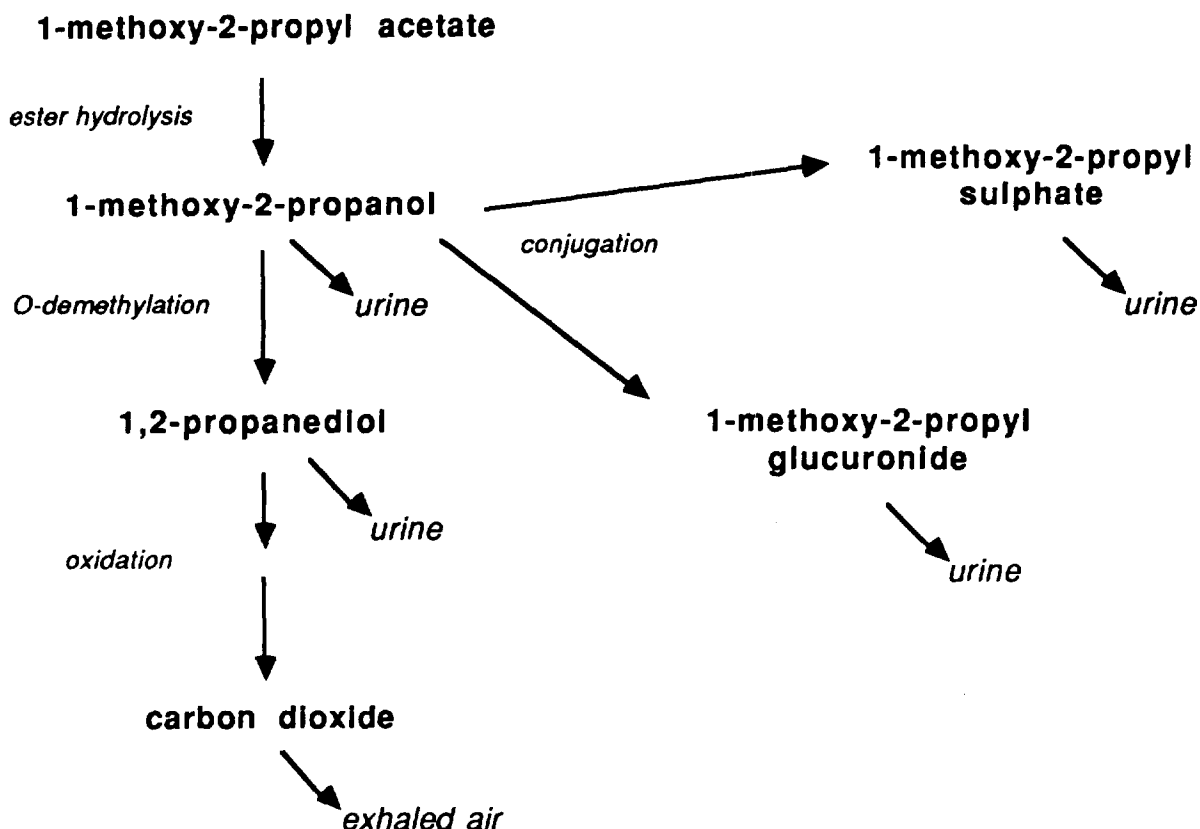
1-methoxy-2-propyl acetate

ester hydrolysis

1-methoxy-2-propanol

1-methoxy-2-propyl sulphate

conjugation

O-demethylation

urine

urine

1,2-propanediol

1-methoxy-2-propyl glucuronide

urine

oxidation

urine

carbon dioxide

exhaled air